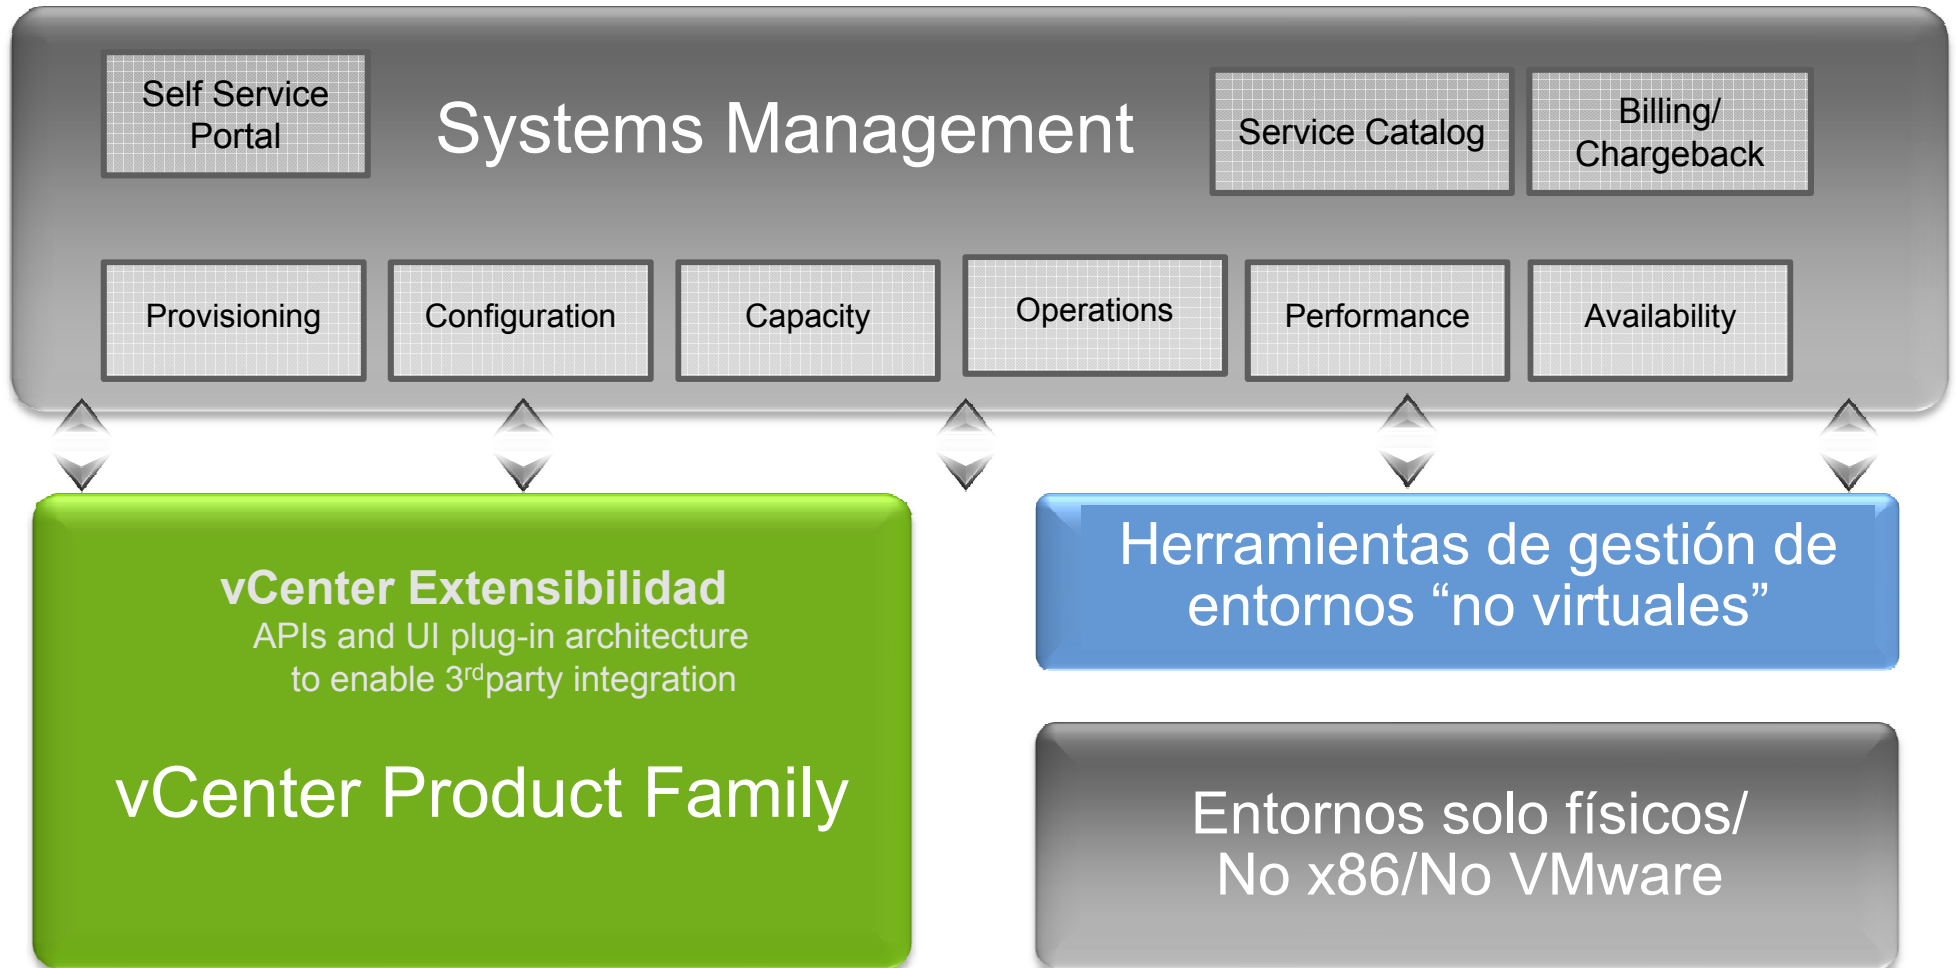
Self Service Portal

Systems Management

Service Catalog

Billing/ Chargeback

Provisioning

Configuration

Capacity

Operations

Performance

Availability

vCenter Extensibilidad
APIs and UI plug-in architecture to enable 3$^{rd}$party integration

vCenter Product Family

Herramientas de gestión de entornos “no virtuales”

Entornos solo físicos/ No x86/No VMware